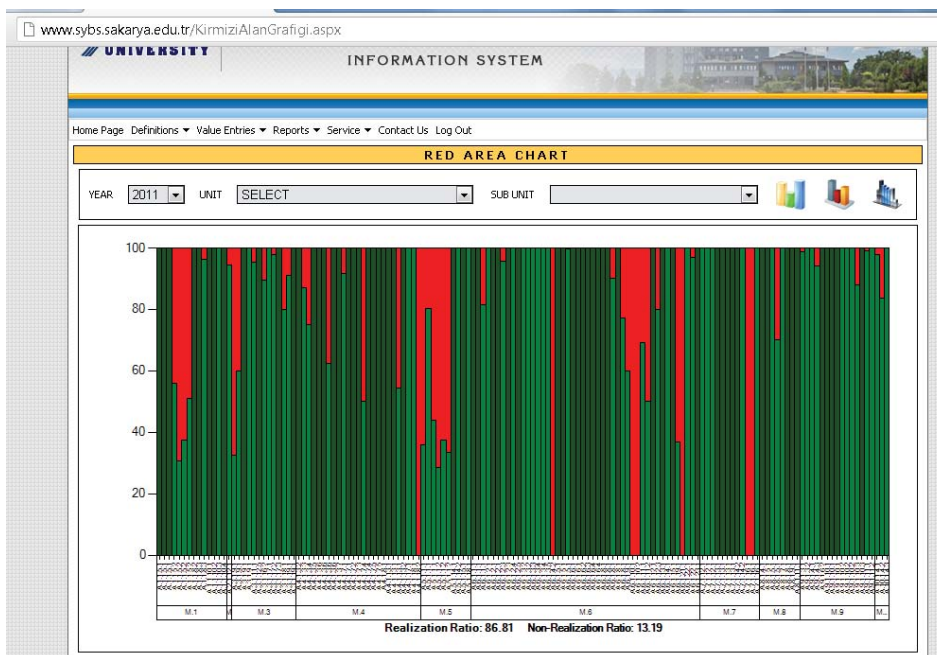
www.sybs.sakarya.edu.tr/KirmiziAlanGrafigi.aspx

UNIVERSITY

INFORMATION SYSTEM

Home Page Definitions ▾ Value Entries ▾ Reports ▾ Service ▾ Contact Us Log Out

RED AREA CHART

YEAR 2011 UNIT SELECT SUB UNIT

100
80
60
40
20
0

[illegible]

M.1 M M.3 M.4 M.5 M.6 M.7 M.8 M.9 M..

Realization Ratio: 86.81 Non-Realization Ratio: 13.19